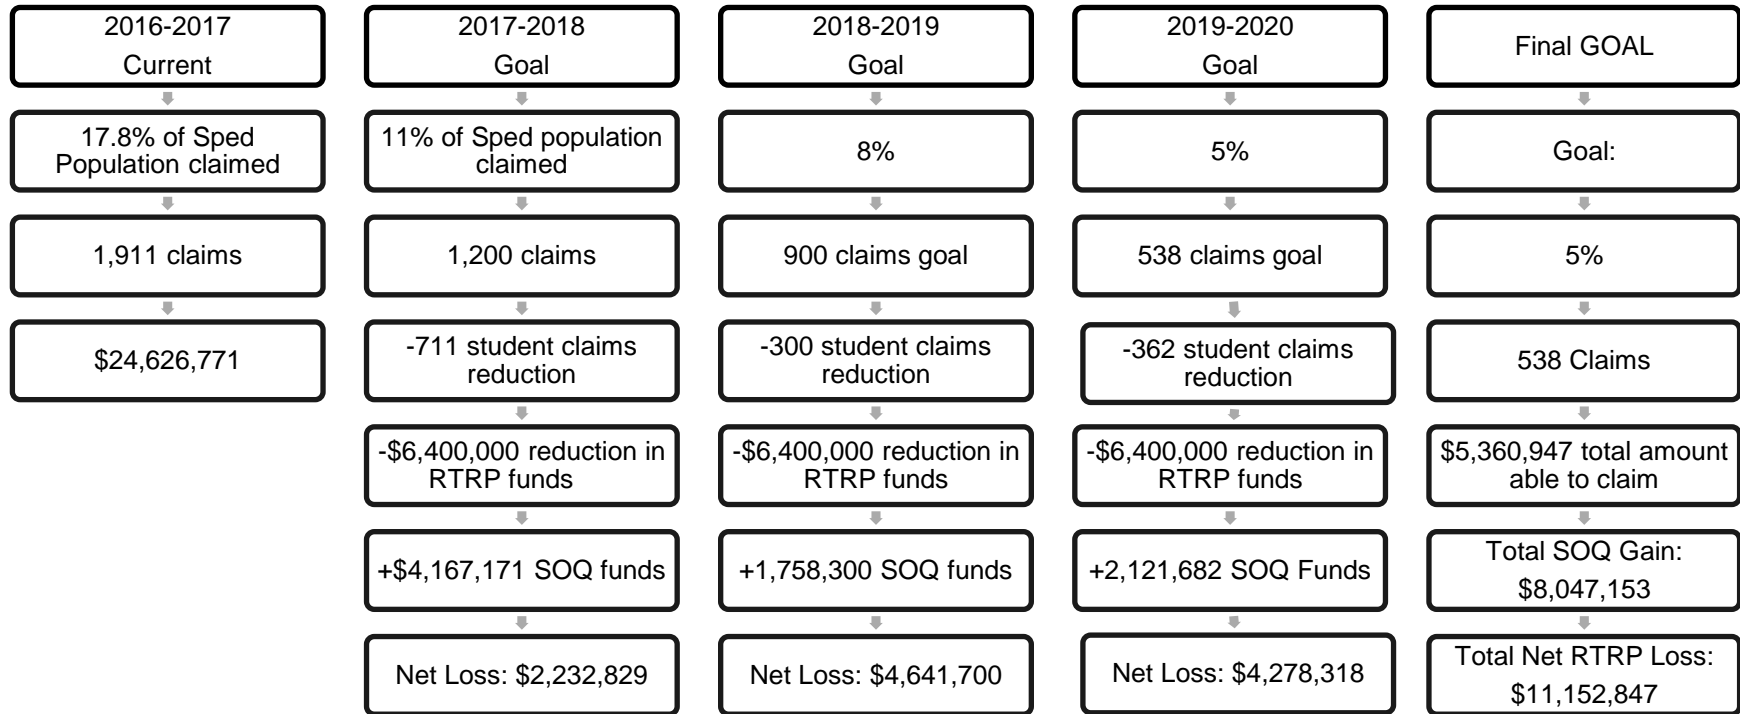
2016-2017
Current

17.8% of Sped Population claimed

1,911 claims

\$24,626,771

2017-2018
Goal

11% of Sped population claimed

1,200 claims

-711 student claims reduction

-\$6,400,000 reduction in RTRP funds

+\$4,167,171 SOQ funds

Net Loss: \$2,232,829

2018-2019
Goal

8%

900 claims goal

-300 student claims reduction

-\$6,400,000 reduction in RTRP funds

+1,758,300 SOQ funds

Net Loss: \$4,641,700

2019-2020
Goal

5%

538 claims goal

-362 student claims reduction

-\$6,400,000 reduction in RTRP funds

+2,121,682 SOQ Funds

Net Loss: \$4,278,318

Final GOAL

Goal:

5%

538 Claims

\$5,360,947 total amount able to claim

Total SOQ Gain: \$8,047,153

Total Net RTRP Loss: \$11,152,847